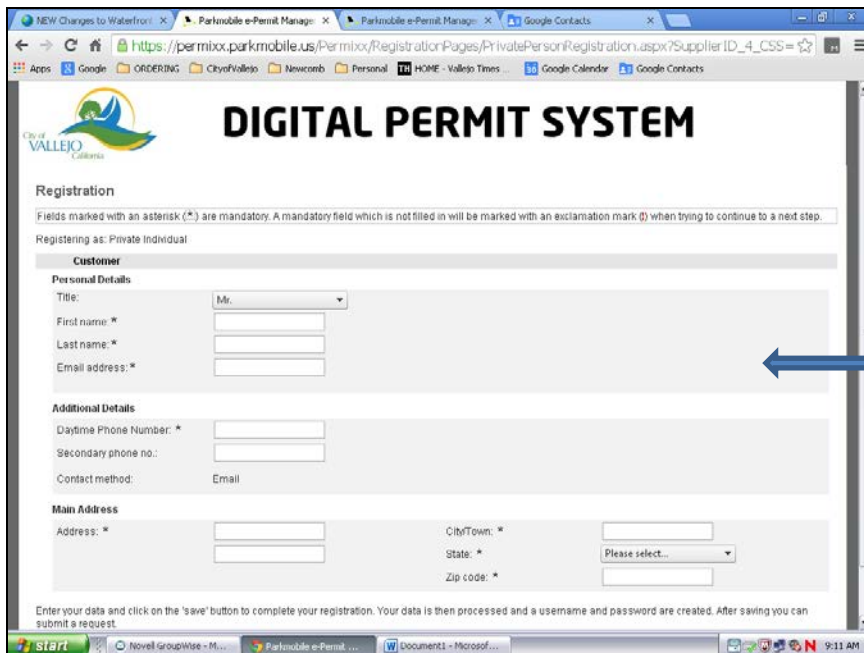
NEW Changes to Waterfront ×
Parkmobile e-Permit Manage ×
Parkmobile e-Permit Manage ×
Google Contacts ×

https://permixx.parkmobile.us/Permixx/RegistrationPages/PrivatePersonRegistration.aspx?SupplierID_4_CSS=

Apps Google ORDERING CityofVallejo Newcomb Personal HOME - Vallejo Times ... Google Calendar Google Contacts

City of VALLEJO California

DIGITAL PERMIT SYSTEM

Registration

Fields marked with an asterisk (*) are mandatory. A mandatory field which is not filled in will be marked with an exclamation mark (!) when trying to continue to a next step.

Registering as: Private Individual

Customer

Personal Details

Title: Mr.

First name: *

Last name: *

Email address: *

Additional Details

Daytime Phone Number: *

Secondary phone no.:

Contact method: Email

Main Address

Address: *

City/Town: *

State: * Please select...

Zip code: *

Enter your data and click on the 'save' button to complete your registration. Your data is then processed and a username and password are created. After saving you can submit a request.

start Novell GroupWise - M... Parkmobile e-Permit ... Document1 - Microsof... 9:11 AM